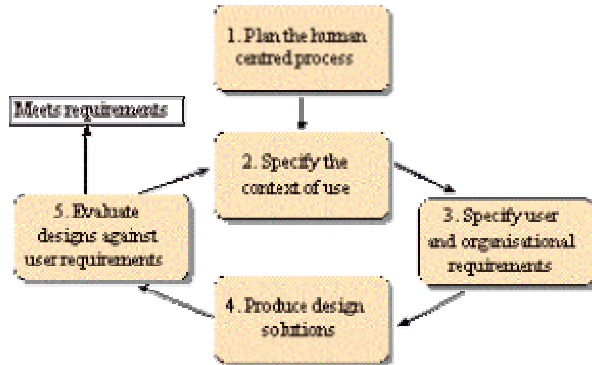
1. Plan the human centred process

Meets requirements

2. Specify the context of use

5. Evaluate designs against user requirements

3. Specify user and organisational requirements

4. Produce design solutions